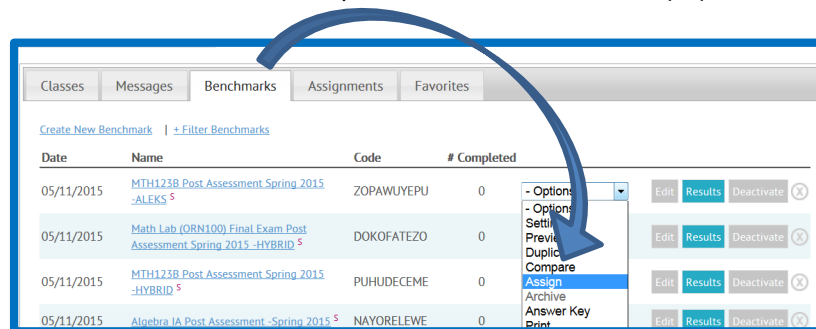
Classes | Messages | Benchmarks | Assignments | Favorites

Create New Benchmark | + Filter Benchmarks

| Date | Name | Code | # Completed | | |
|---|---|---|---|---|---|
| 05/11/2015 | MTH123B Post Assessment Spring 2015 -ALEKS S | ZOPAWUYEPU | 0 | - Options | Edit Results Deactivate |
| 05/11/2015 | Math Lab (ORN100) Final Exam Post Assessment Spring 2015 -HYBRID S | DOKOFATEZO | 0 | | Edit Results Deactivate |
| 05/11/2015 | MTH123B Post Assessment Spring 2015 -HYBRID S | PUHUDECEME | 0 | | Edit Results Deactivate |
| 05/11/2015 | Algebra IA Post Assessment -Spring 2015 S | NAYORELEWE | 0 | | Edit Results Deactivate |

- Options
Setti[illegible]
Previ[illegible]
Duplic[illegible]
Compare
Assign
Archive
Answer Key
Print